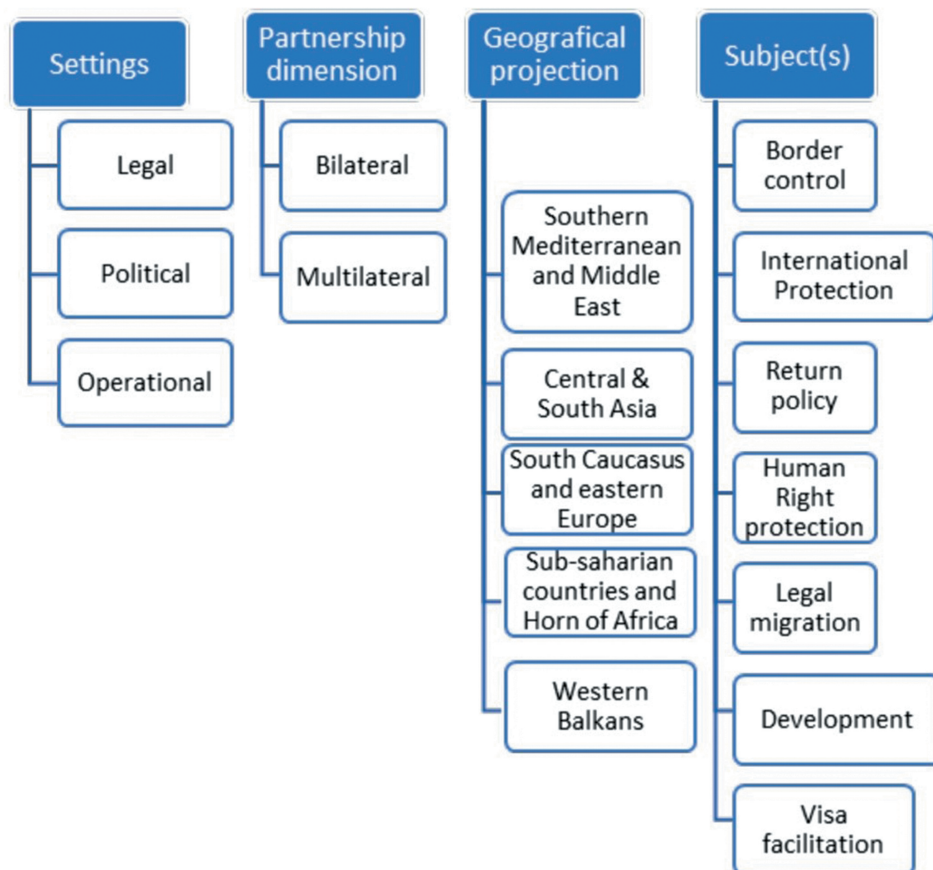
Settings

Legal

Political

Operational

Partnership dimension

Bilateral

Multilateral

Geografical projection

Southern Mediterranean and Middle East

Central & South Asia

South Caucasus and eastern Europe

Sub-saharian countries and Horn of Africa

Western Balkans

Subject(s)

Border control

International Protection

Return policy

Human Right protection

Legal migration

Development

Visa facilitation